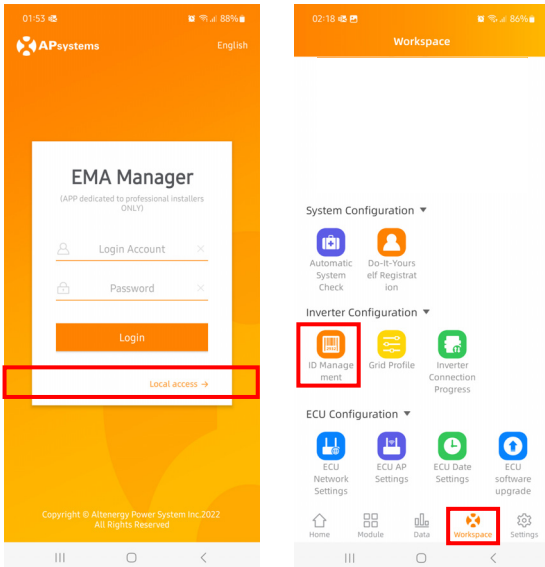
01:53 88%

APsystems

English

EMA Manager

(APP dedicated to professional installers ONLY)

Login Account

Password

Login

Local access →

Copyright © Altenergy Power System Inc.2022
All Rights Reserved

02:18 86%

Workspace

System Configuration

Automatic System Check

Do-It-Yourself Registration

Inverter Configuration

ID Management

Grid Profile

Inverter Connection Progress

ECU Configuration

ECU Network Settings

ECU AP Settings

ECU Date Settings

ECU software upgrade

Home

Module

Data

Workspace

Settings